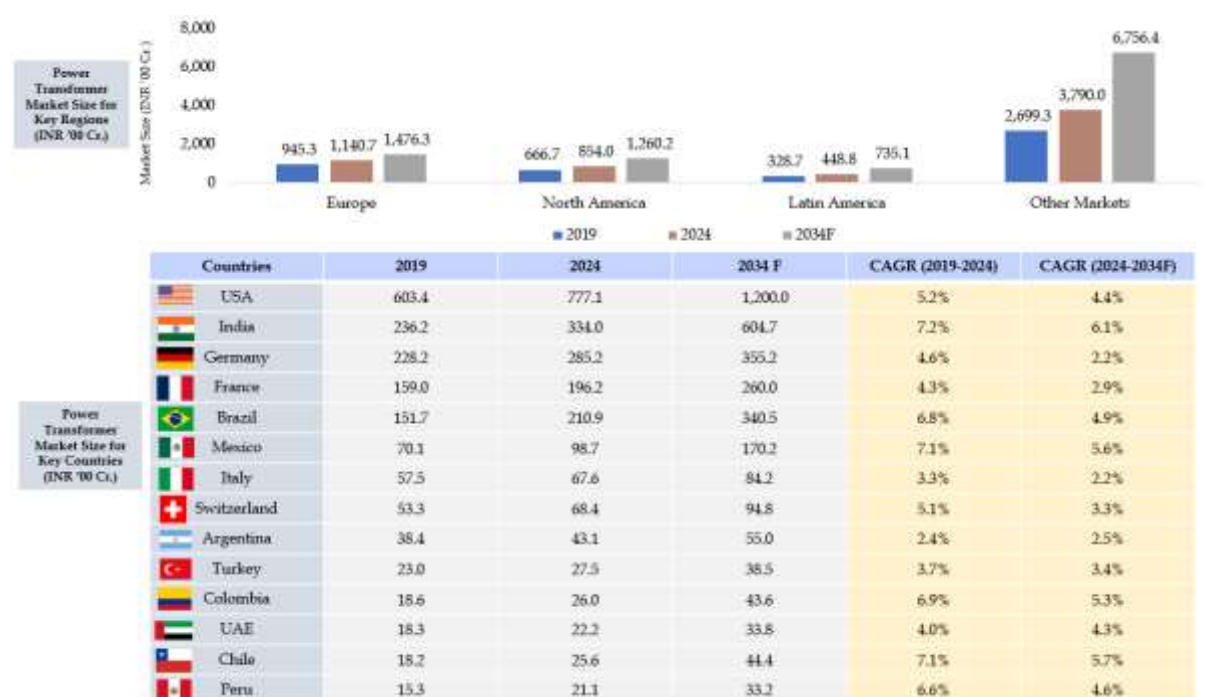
Power Transformer Market Size for Key Regions (INR '00 Cr.)

Market Size (INR '00 Cr.)

8,000
6,000
4,000
2,000
0

945.3 1,140.7 1,476.3
Europe

666.7 854.0 1,260.2
North America

328.7 448.8 735.1
Latin America

2,699.3 3,790.0 6,756.4
Other Markets

2019 2024 2034F

Power Transformer Market Size for Key Countries (INR '00 Cr.)

| Countries | 2019 | 2024 | 2034 F | CAGR (2019-2024) | CAGR (2024-2034F) |
|---|---|---|---|---|---|
| USA | 603.4 | 777.1 | 1,200.0 | 5.2% | 4.4% |
| India | 236.2 | 334.0 | 604.7 | 7.2% | 6.1% |
| Germany | 228.2 | 285.2 | 355.2 | 4.6% | 2.2% |
| France | 159.0 | 196.2 | 260.0 | 4.3% | 2.9% |
| Brazil | 151.7 | 210.9 | 340.5 | 6.8% | 4.9% |
| Mexico | 70.1 | 98.7 | 170.2 | 7.1% | 5.6% |
| Italy | 57.5 | 67.6 | 84.2 | 3.3% | 2.2% |
| Switzerland | 53.3 | 68.4 | 94.8 | 5.1% | 3.3% |
| Argentina | 38.4 | 43.1 | 55.0 | 2.4% | 2.5% |
| Turkey | 23.0 | 27.5 | 38.5 | 3.7% | 3.4% |
| Colombia | 18.6 | 26.0 | 43.6 | 6.9% | 5.3% |
| UAE | 18.3 | 22.2 | 33.8 | 4.0% | 4.3% |
| Chile | 18.2 | 25.6 | 44.4 | 7.1% | 5.7% |
| Peru | 15.3 | 21.1 | 33.2 | 6.6% | 4.6% |